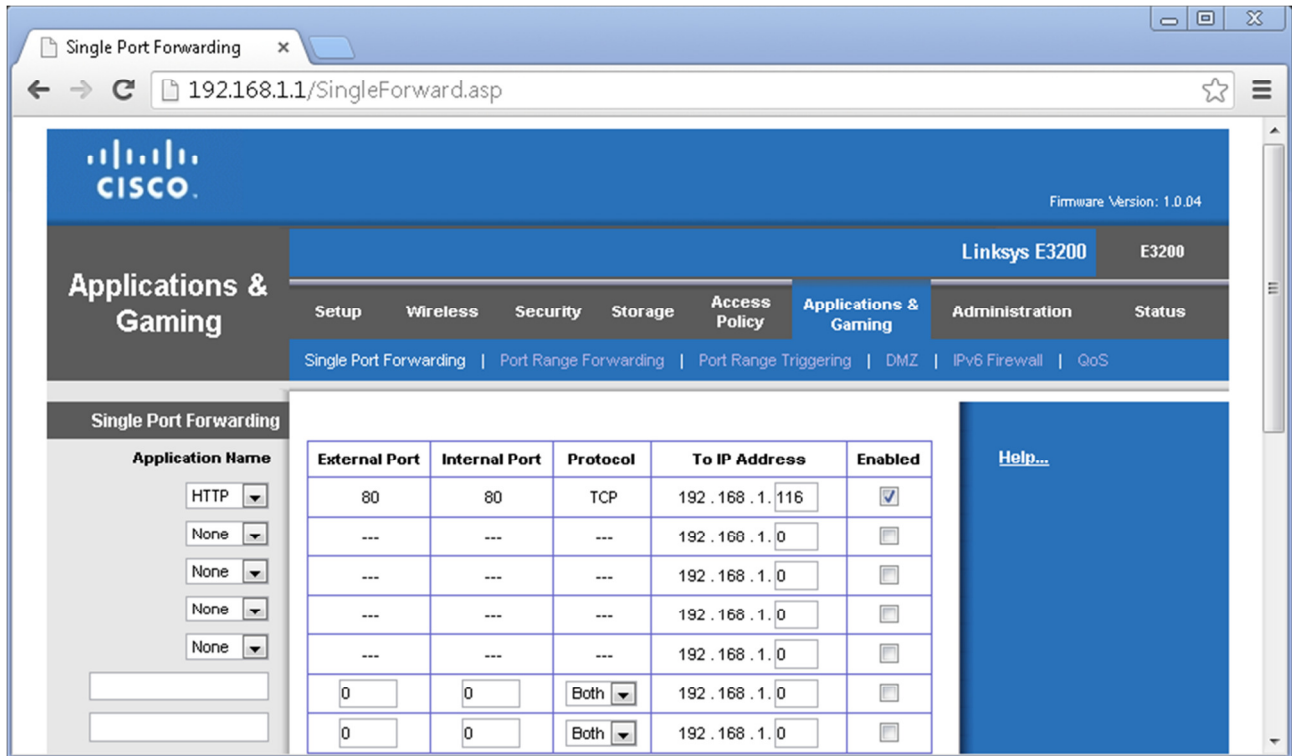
Single Port Forwarding ×

192.168.1.1/SingleForward.asp

CISCO.

Firmware Version: 1.0.04

Applications & Gaming

Linksys E3200 E3200

Setup | Wireless | Security | Storage | Access Policy | Applications & Gaming | Administration | Status

Single Port Forwarding | Port Range Forwarding | Port Range Triggering | DMZ | IPv6 Firewall | QoS

Single Port Forwarding

Application Name

HTTP
None
None
None
None

| External Port | Internal Port | Protocol | To IP Address | Enabled |
|---|---|---|---|---|
| 80 | 80 | TCP | 192 . 168 . 1. 116 | ☑ |
| --- | --- | --- | 192 . 168 . 1. 0 | ☐ |
| --- | --- | --- | 192 . 168 . 1. 0 | ☐ |
| --- | --- | --- | 192 . 168 . 1. 0 | ☐ |
| --- | --- | --- | 192 . 168 . 1. 0 | ☐ |
| 0 | 0 | Both | 192 . 168 . 1. 0 | ☐ |
| 0 | 0 | Both | 192 . 168 . 1. 0 | ☐ |

Help...